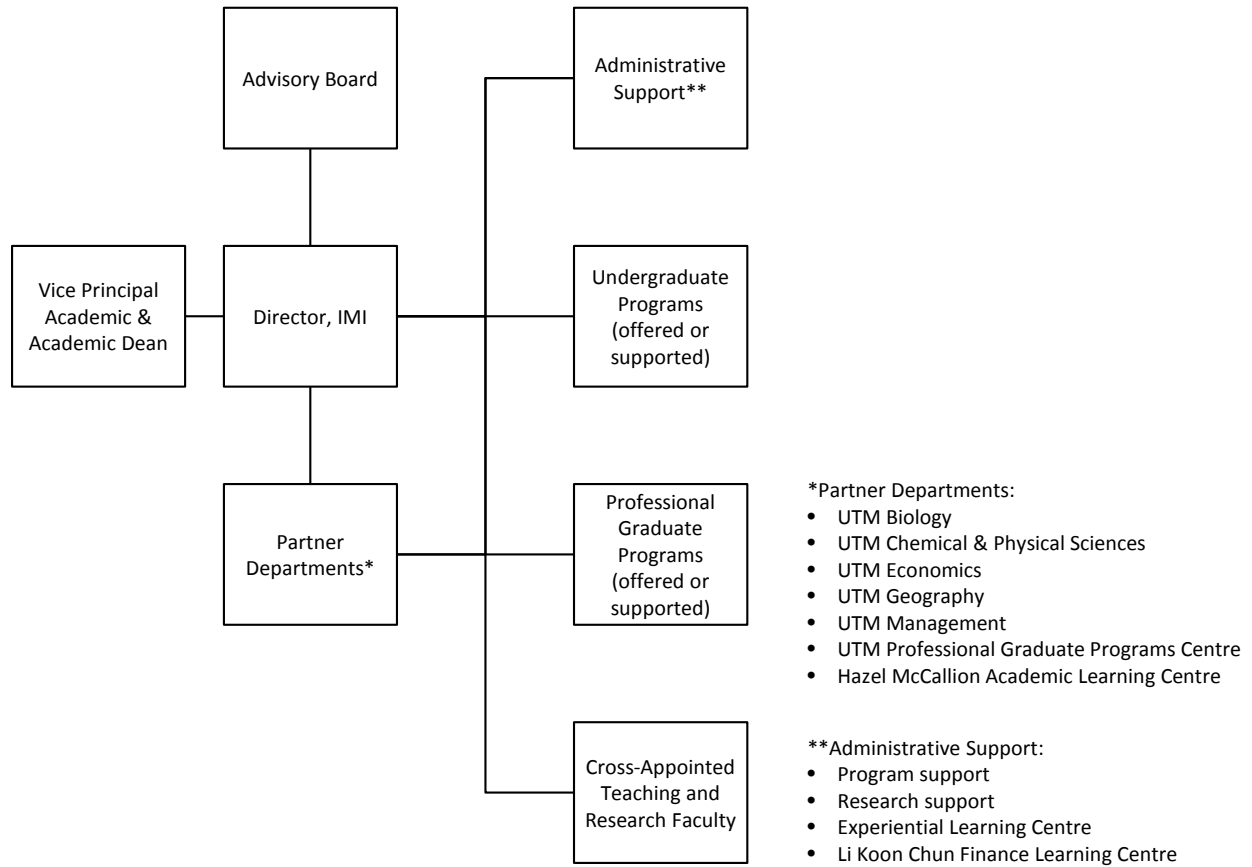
Advisory Board

Vice Principal Academic & Academic Dean

Director, IMI

Partner Departments*

Administrative Support**

Undergraduate Programs (offered or supported)

Professional Graduate Programs (offered or supported)

Cross-Appointed Teaching and Research Faculty

*Partner Departments:
- UTM Biology
- UTM Chemical & Physical Sciences
- UTM Economics
- UTM Geography
- UTM Management
- UTM Professional Graduate Programs Centre
- Hazel McCallion Academic Learning Centre

**Administrative Support:
- Program support
- Research support
- Experiential Learning Centre
- Li Koon Chun Finance Learning Centre